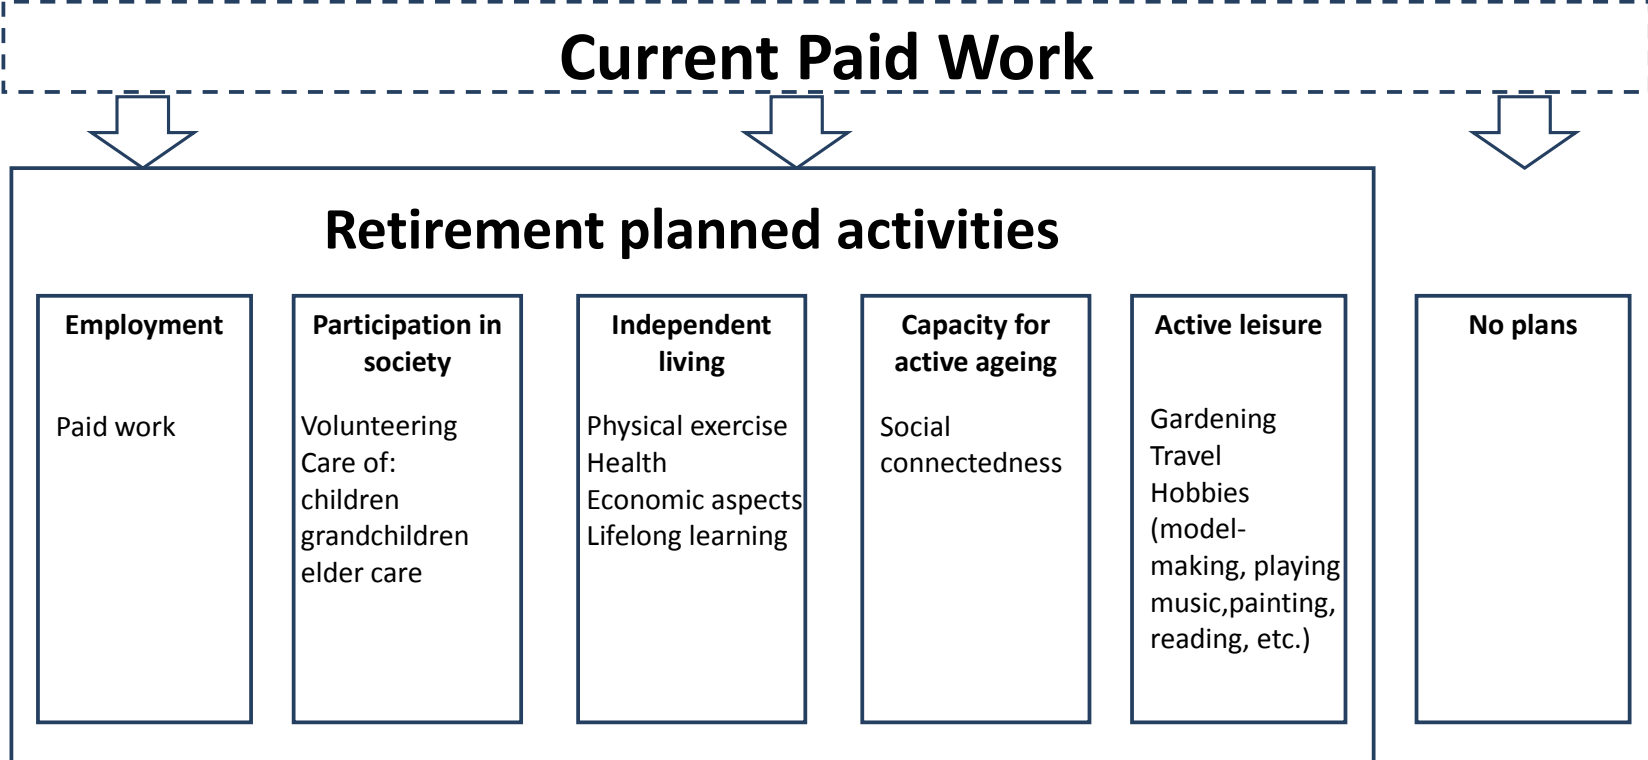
Current Paid Work

Retirement planned activities

Employment

Paid work

Participation in society

Volunteering
Care of:
children
grandchildren
elder care

Independent living

Physical exercise
Health
Economic aspects
Lifelong learning

Capacity for active ageing

Social connectedness

Active leisure

Gardening
Travel
Hobbies (model-making, playing music,painting, reading, etc.)

No plans